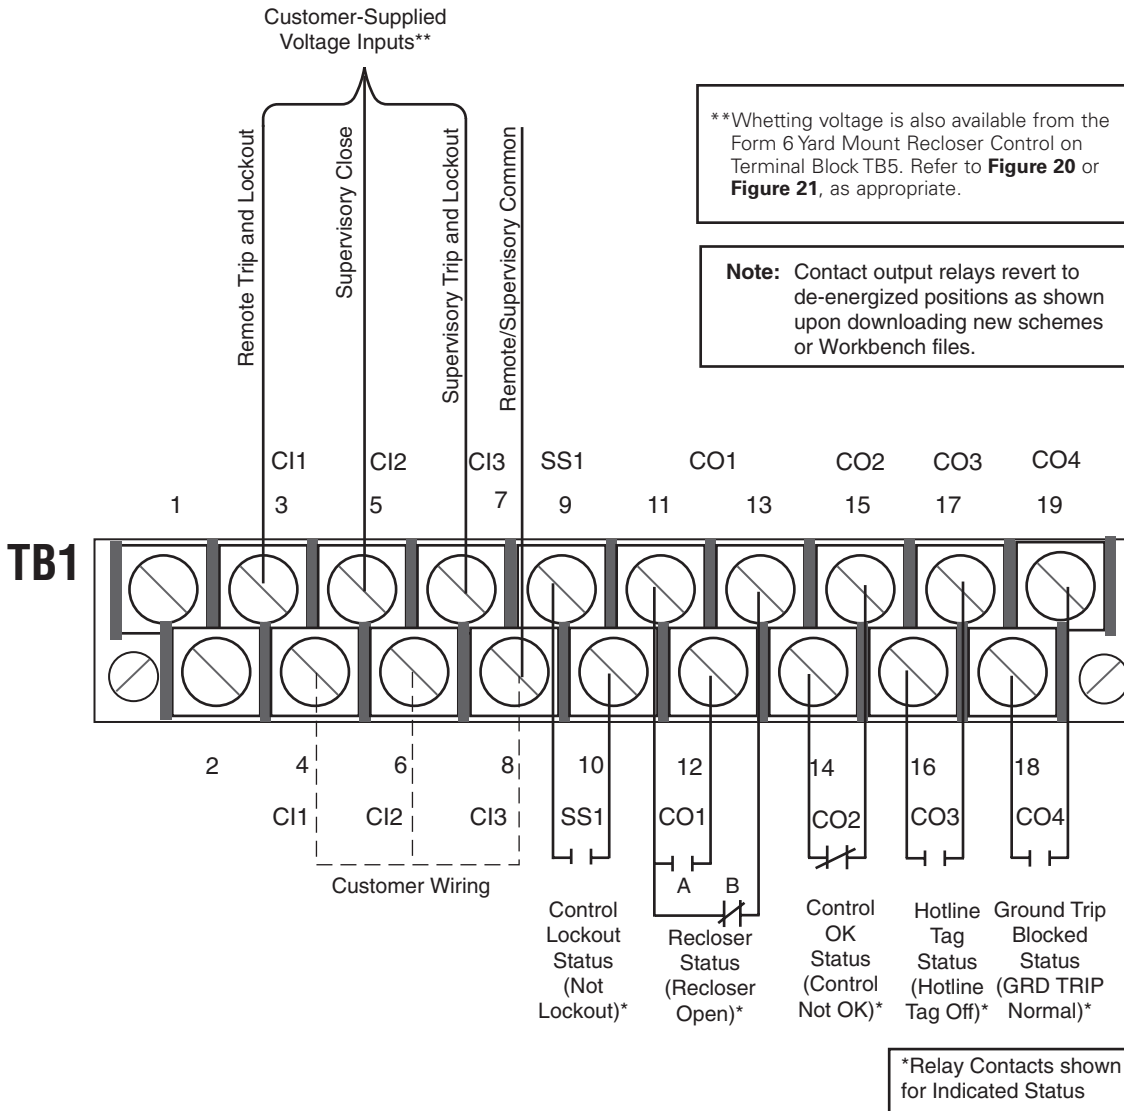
Customer-Supplied Voltage Inputs**

**Whetting voltage is also available from the Form 6 Yard Mount Recloser Control on Terminal Block TB5. Refer to **Figure 20** or **Figure 21**, as appropriate.

**Note:** Contact output relays revert to de-energized positions as shown upon downloading new schemes or Workbench files.

Remote Trip and Lockout

Supervisory Close

Supervisory Trip and Lockout

Remote/Supervisory Common

CI1 CI2 CI3 SS1 CO1 CO2 CO3 CO4

1 3 5 7 9 11 13 15 17 19

TB1

2 4 6 8 10 12 14 16 18

CI1 CI2 CI3 SS1 CO1 CO2 CO3 CO4

Customer Wiring

A B

Control Lockout Status (Not Lockout)*

Recloser Status (Recloser Open)*

Control OK Status (Control Not OK)*

Hotline Tag Status (Hotline Tag Off)*

Ground Trip Blocked Status (GRD TRIP Normal)*

*Relay Contacts shown for Indicated Status